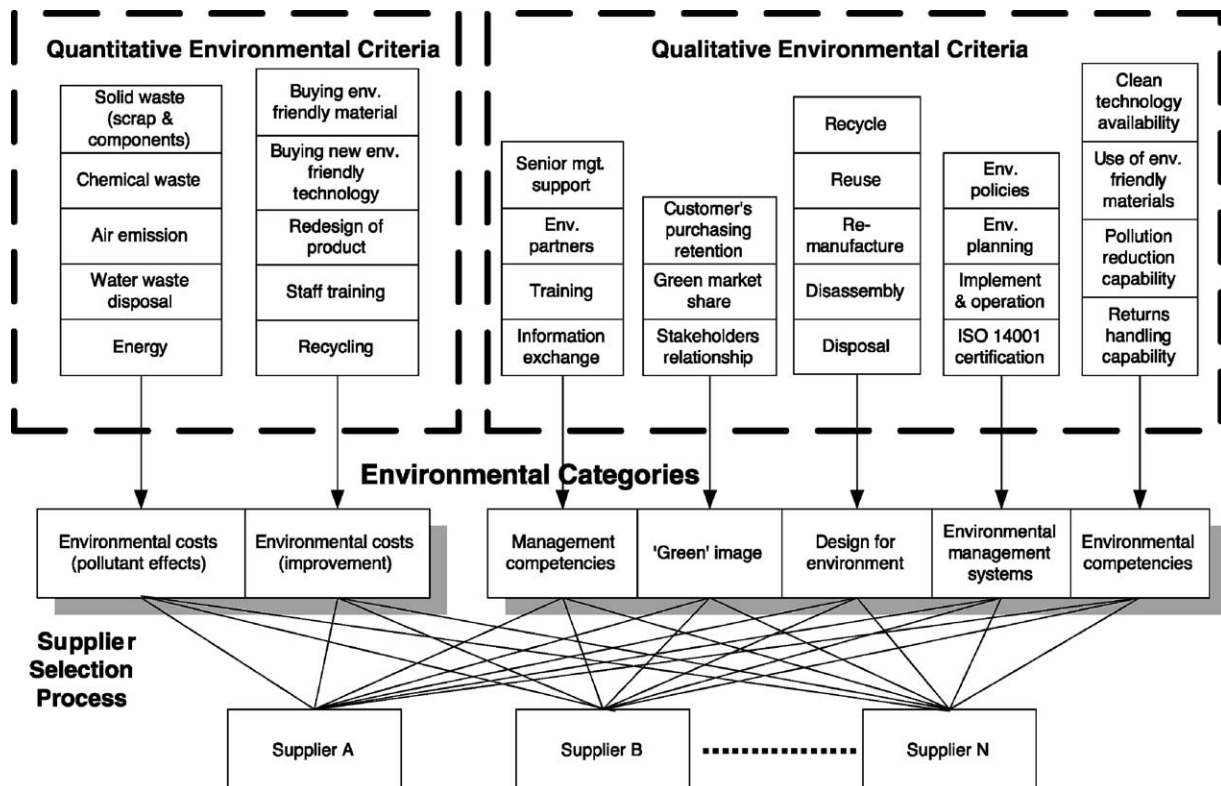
Quantitative Environmental Criteria

Solid waste (scrap & components)

Chemical waste

Air emission

Water waste disposal

Energy

Buying env. friendly material

Buying new env. friendly technology

Redesign of product

Staff training

Recycling

Qualitative Environmental Criteria

Senior mgt. support

Env. partners

Training

Information exchange

Customer's purchasing retention

Green market share

Stakeholders relationship

Recycle

Reuse

Re-manufacture

Disassembly

Disposal

Env. policies

Env. planning

Implement & operation

ISO 14001 certification

Clean technology availability

Use of env. friendly materials

Pollution reduction capability

Returns handling capability

Environmental Categories

Environmental costs (pollutant effects)

Environmental costs (improvement)

Management competencies

'Green' image

Design for environment

Environmental management systems

Environmental competencies

Supplier Selection Process

Supplier A

Supplier B

Supplier N